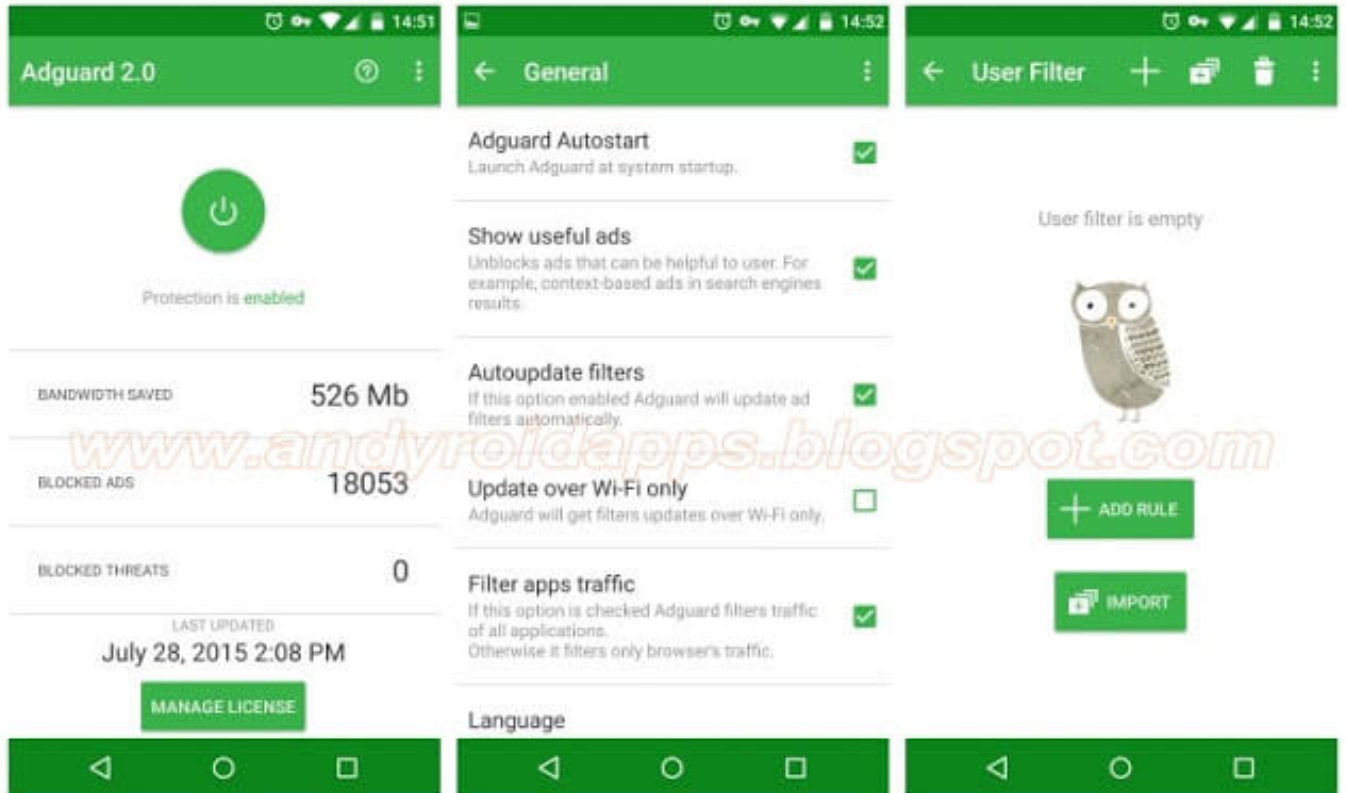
14:51

Adguard 2.0

Protection is enabled

BANDWIDTH SAVED 526 Mb

BLOCKED ADS 18053

BLOCKED THREATS 0

LAST UPDATED
July 28, 2015 2:08 PM

MANAGE LICENSE

14:52

General

Adguard Autostart
Launch Adguard at system startup.

Show useful ads
Unblocks ads that can be helpful to user. For example, context-based ads in search engines results.

Autoupdate filters
If this option enabled Adguard will update ad filters automatically.

Update over Wi-Fi only
Adguard will get filters updates over Wi-Fi only.

Filter apps traffic
If this option is checked Adguard filters traffic of all applications.
Otherwise it filters only browser's traffic.

Language

14:52

User Filter

User filter is empty

ADD RULE

IMPORT

www.andyroidapps.blogspot.com